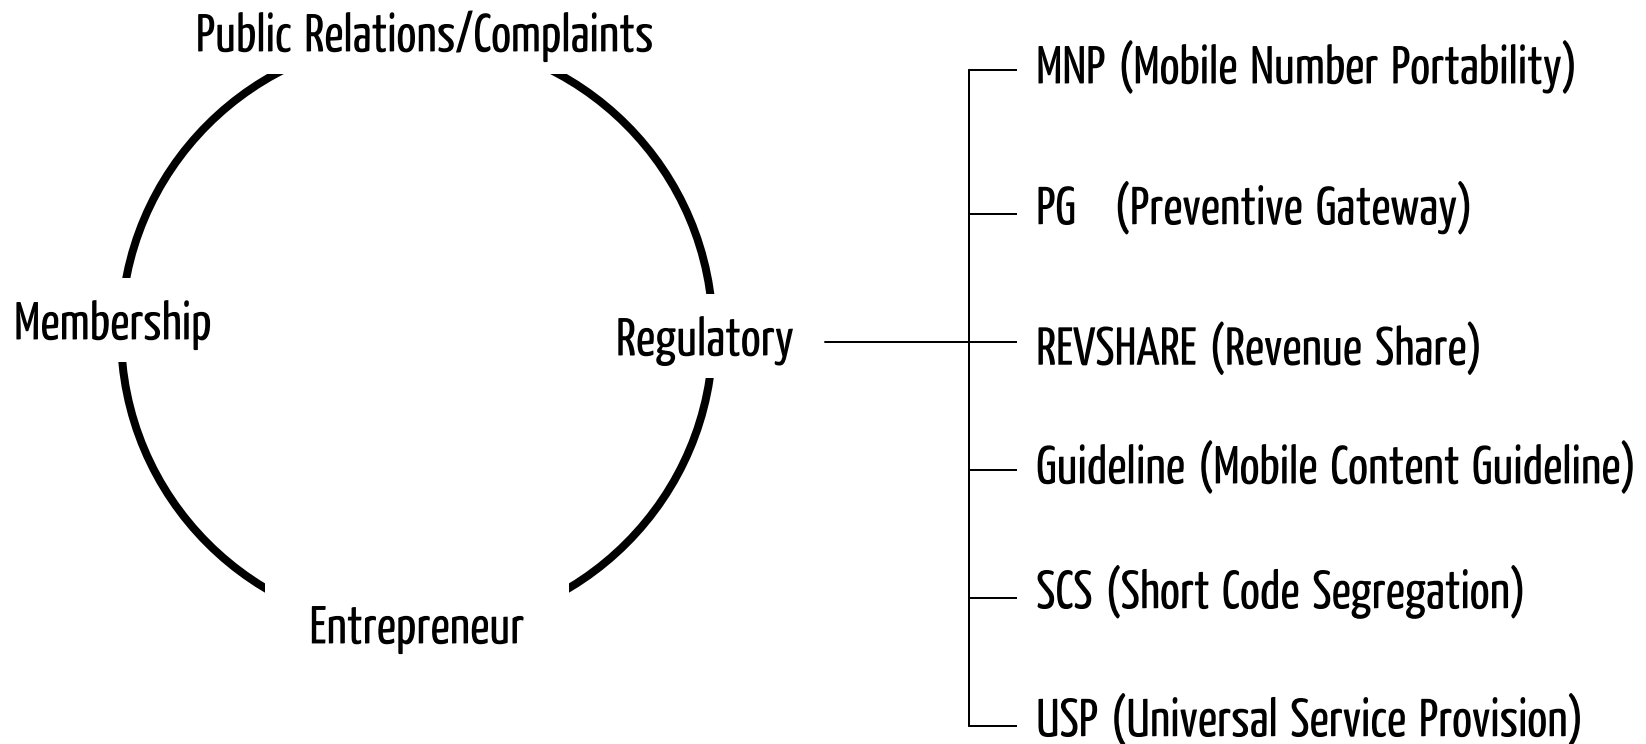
Public Relations/Complaints

Membership

Regulatory

Entrepreneur

MNP (Mobile Number Portability)

PG (Preventive Gateway)

REVSHARE (Revenue Share)

Guideline (Mobile Content Guideline)

SCS (Short Code Segregation)

USP (Universal Service Provision)